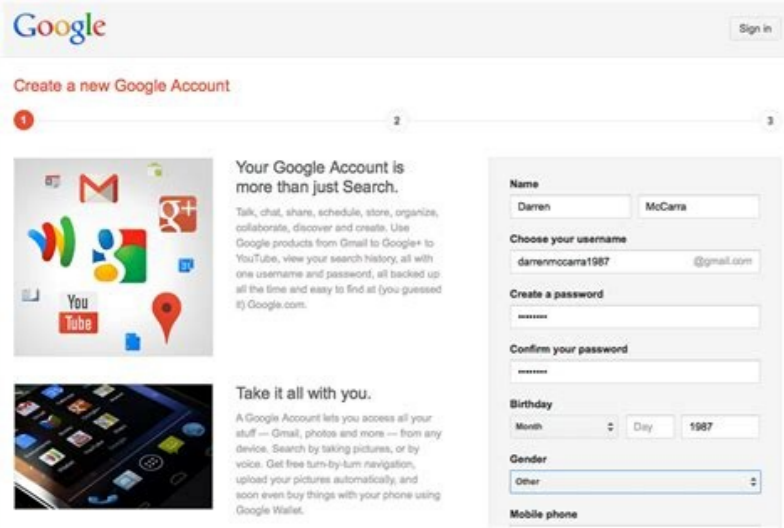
Google

Sign in

Create a new Google Account

1

2

3

You
Tube

Your Google Account is more than just Search.

Talk, chat, share, schedule, store, organize, collaborate, discover and create. Use Google products from Gmail to Google+ to YouTube, view your search history, all with one username and password, all backed up all the time and easy to find at (you guessed it) Google.com.

Take it all with you.

A Google Account lets you access all your stuff — Gmail, photos and more — from any device. Search by taking pictures, or by voice. Get free turn-by-turn navigation, upload your pictures automatically, and soon even buy things with your phone using Google Wallet.

Name

Darren

McCarra

Choose your username

darrenmccarra1987

@gmail.com

Create a password

••••••••

Confirm your password

••••••••

Birthday

Month

Day

1987

Gender

Other

Mobile phone